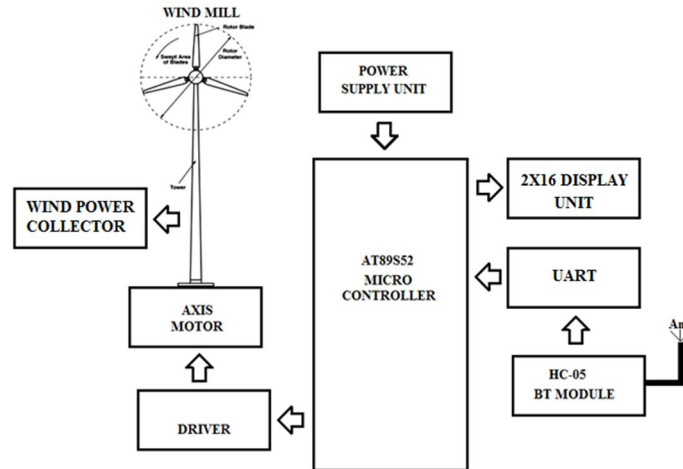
WIND MILL

Rotor Blade

Sweep Area of Blades

Rotor Diameter

Tower

POWER SUPPLY UNIT

WIND POWER COLLECTOR

2X16 DISPLAY UNIT

AT89S52 MICRO CONTROLLER

UART

AXIS MOTOR

HC-05 BT MODULE

An

DRIVER